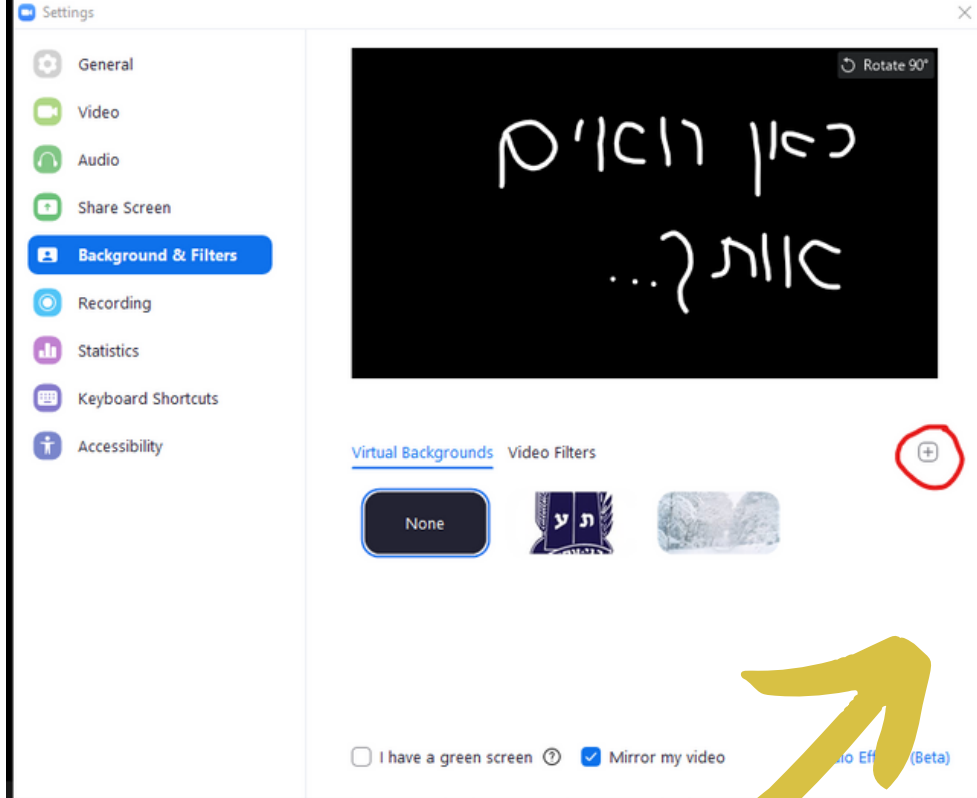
Settings

General
Video
Audio
Share Screen
Background & Filters
Recording
Statistics
Keyboard Shortcuts
Accessibility

Rotate 90°

כאן רואים
אותך...

Virtual Backgrounds
Video Filters

None

ת ע

I have a green screen
Mirror my video
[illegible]io Eff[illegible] (Beta)